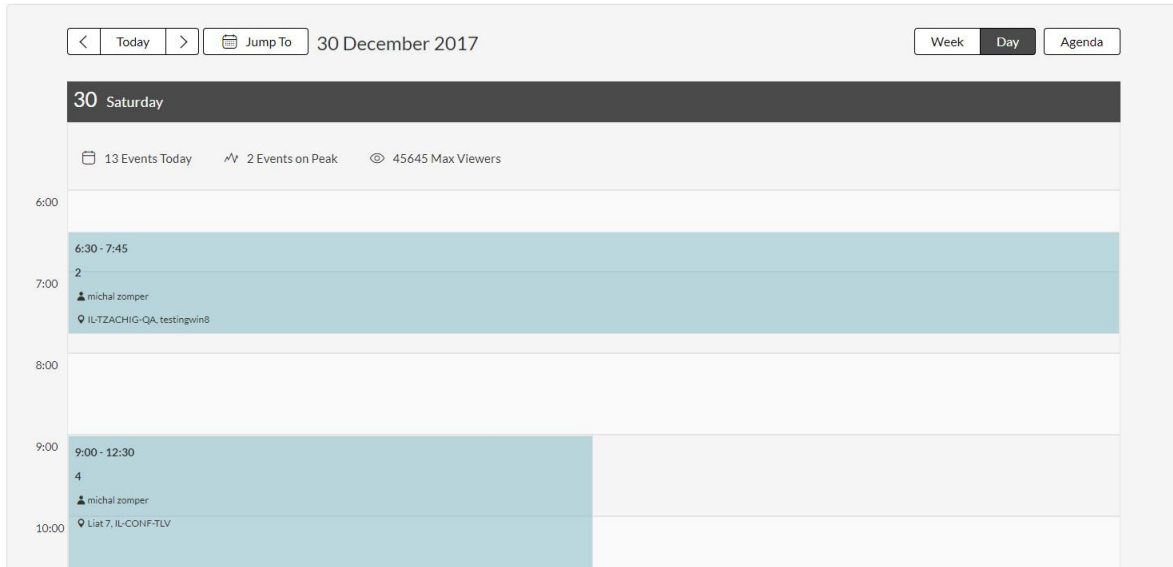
< Today > Jump To 30 December 2017

Week Day Agenda

30 Saturday

13 Events Today 2 Events on Peak 45645 Max Viewers

6:00

6:30 - 7:45
2
michal zomper
IL-TZACHIG-QA, testingwin8

7:00

8:00

9:00

9:00 - 12:30
4
michal zomper
Liat 7, IL-CONF-TLV

10:00